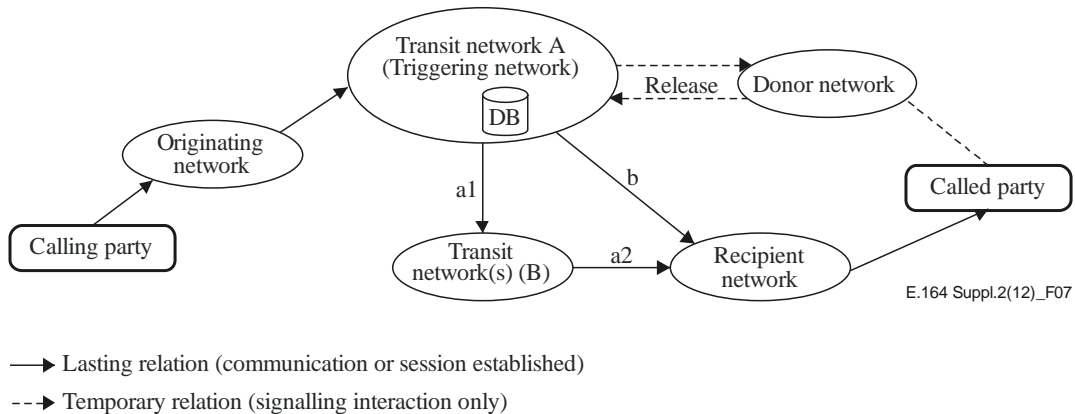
Transit network A
(Triggering network)

DB

Release

Donor network

Originating network

Called party

Calling party

a1

b

Transit network(s) (B)

a2

Recipient network

E.164 Suppl.2(12)_F07

Lasting relation (communication or session established)

Temporary relation (signalling interaction only)